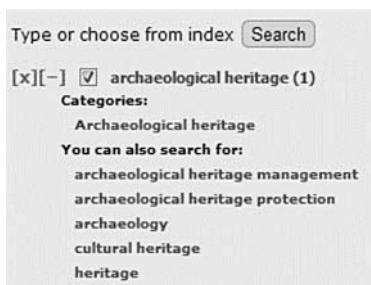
Type or choose from index Search

[x][−] ☑ archaeological heritage (1)

Categories:

Archaeological heritage

You can also search for:

archaeological heritage management

archaeological heritage protection

archaeology

cultural heritage

heritage